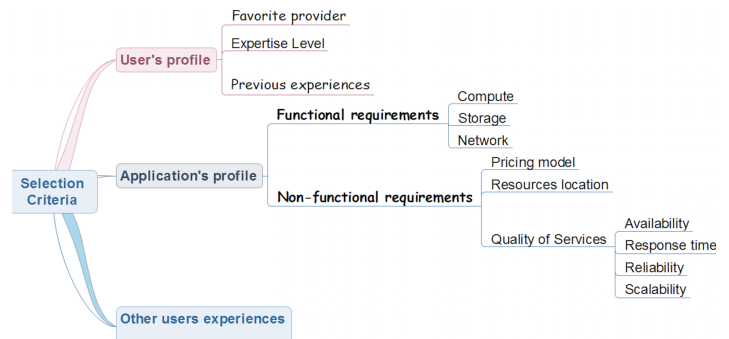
Selection Criteria

User's profile
Favorite provider
Expertise Level
Previous experiences

Application's profile
Functional requirements
Compute
Storage
Network
Non-functional requirements
Pricing model
Resources location
Quality of Services
Availability
Response time
Reliability
Scalability

Other users experiences